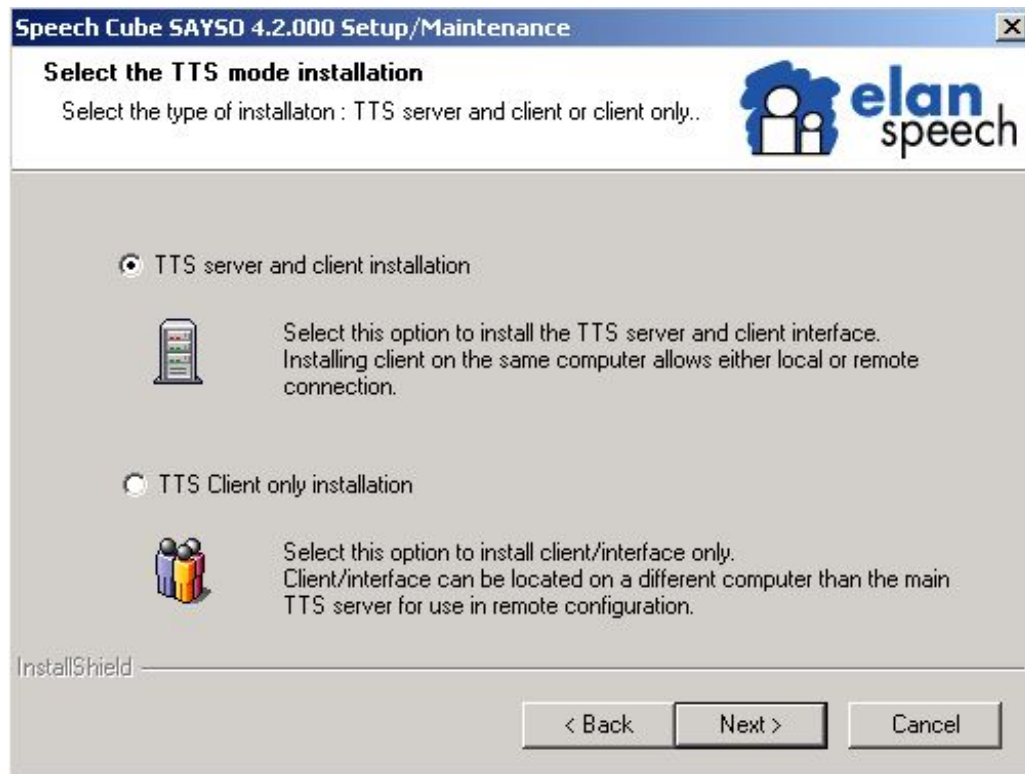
Speech Cube SAYSO 4.2.000 Setup/Maintenance

Select the TTS mode installation

Select the type of installaton : TTS server and client or client only..

elan speech

TTS server and client installation

Select this option to install the TTS server and client interface. Installing client on the same computer allows either local or remote connection.

TTS Client only installation

Select this option to install client/interface only. Client/interface can be located on a different computer than the main TTS server for use in remote configuration.

InstallShield

< Back

Next >

Cancel